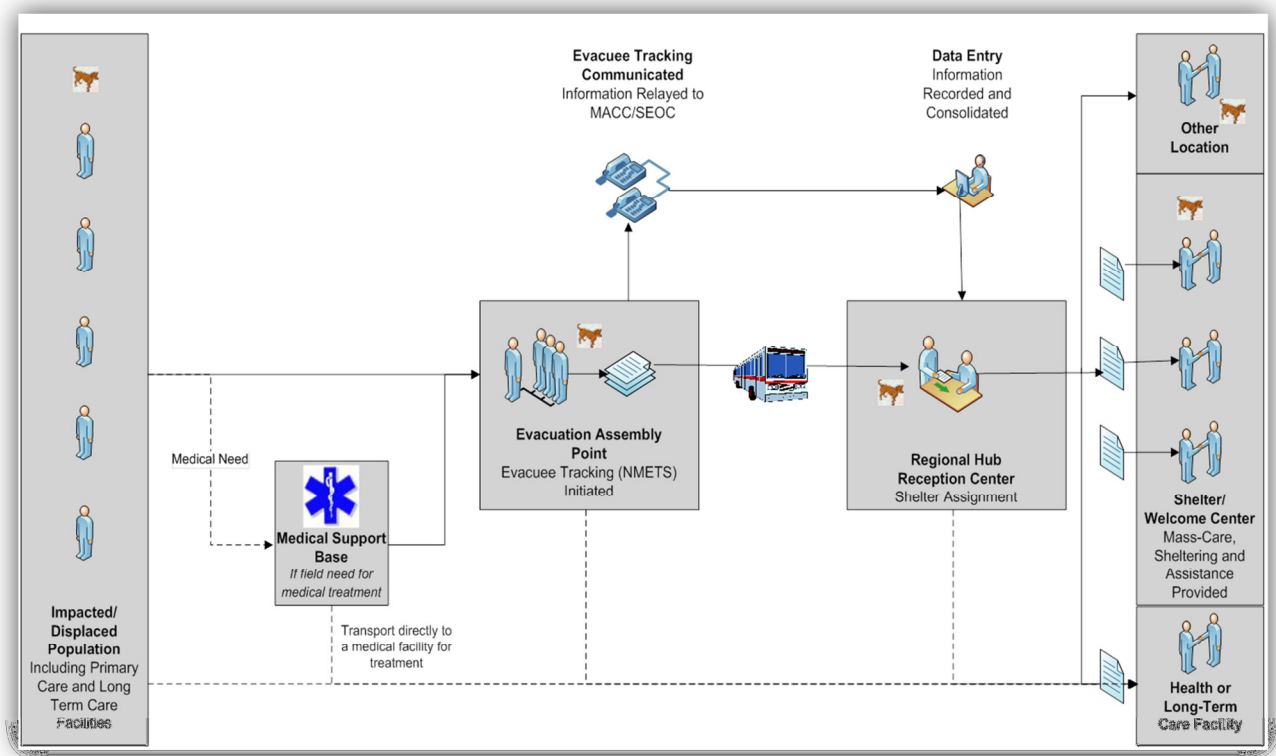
Evacuee Tracking Communicated
Information Relayed to MACC/SEOC

Data Entry
Information Recorded and Consolidated

Other Location

Impacted/ Displaced Population
Including Primary Care and Long Term Care Facilities

Medical Need

Medical Support Base
If field need for medical treatment

Transport directly to a medical facility for treatment

Evacuation Assembly Point
Evacuee Tracking (NMETS) Initiated

Regional Hub Reception Center
Shelter Assignment

Shelter/ Welcome Center
Mass-Care, Sheltering and Assistance Provided

Health or Long-Term Care Facility